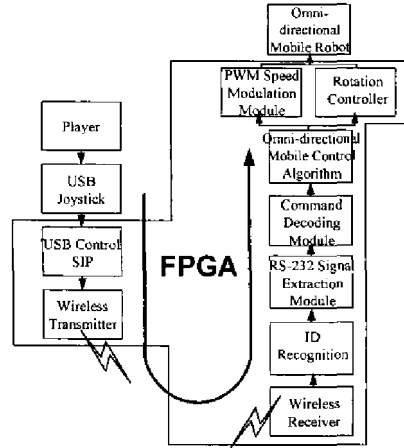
Omni-directional Mobile Robot

PWM Speed Modulation Module

Rotation Controller

Player

USB Joystick

Omni-directional Mobile Control Algorithm

Command Decoding Module

USB Control SIP

FPGA

RS-232 Signal Extraction Module

Wireless Transmitter

ID Recognition

Wireless Receiver